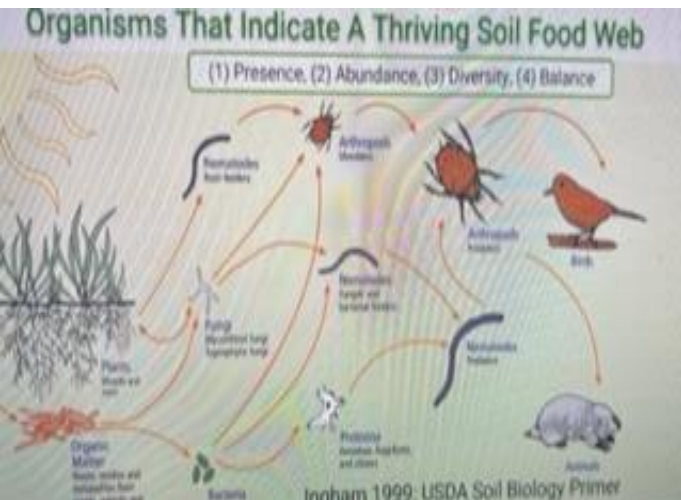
Organisms That Indicate A Thriving Soil Food Web

(1) Presence, (2) Abundance, (3) Diversity, (4) Balance

Nematodes
Root-feeders

Arthropods
Shredders

Arthropods
Predators

Birds

Plants
Shoots and roots

Fungi
Mycorrhizal fungi
Saprophytic fungi

Nematodes
Fungal- and bacterial-feeders

Nematodes
Predators

Organic Matter
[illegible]

Bacteria

Protozoa
Amoebae, flagellates and ciliates

Animals

Ingham 1999: USDA Soil Biology Primer